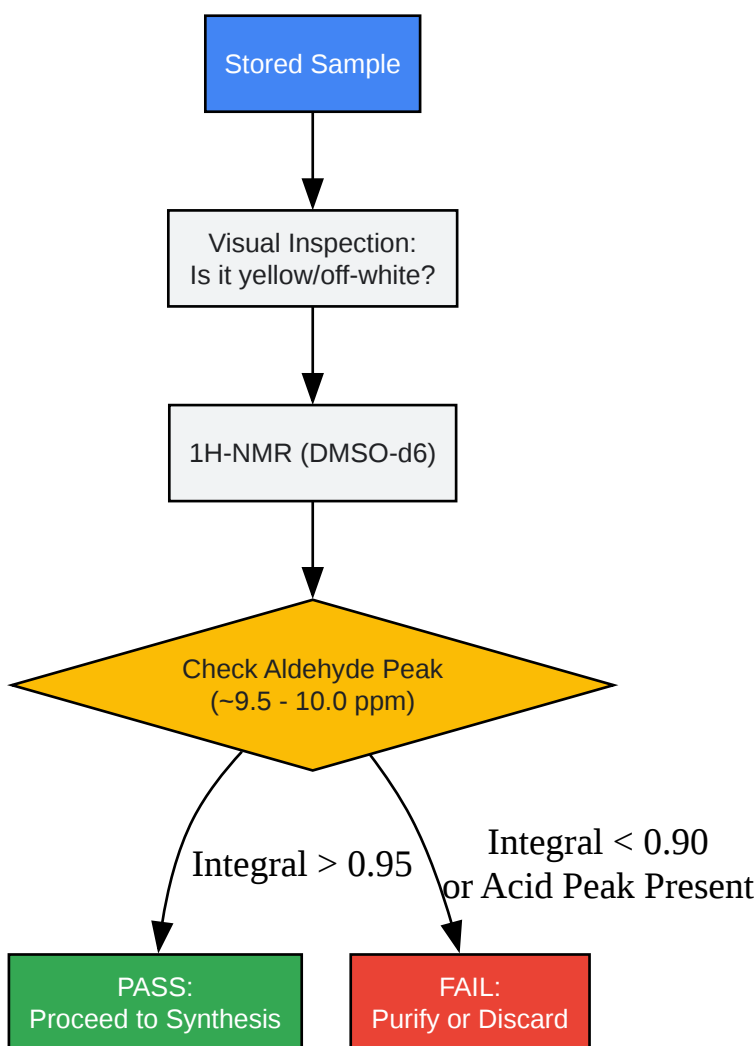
Stored Sample

Visual Inspection:
Is it yellow/off-white?

1H-NMR (DMSO-d6)

Check Aldehyde Peak
(~9.5 - 10.0 ppm)

Integral > 0.95

Integral < 0.90
or Acid Peak Present

PASS:
Proceed to Synthesis

FAIL:
Purify or Discard